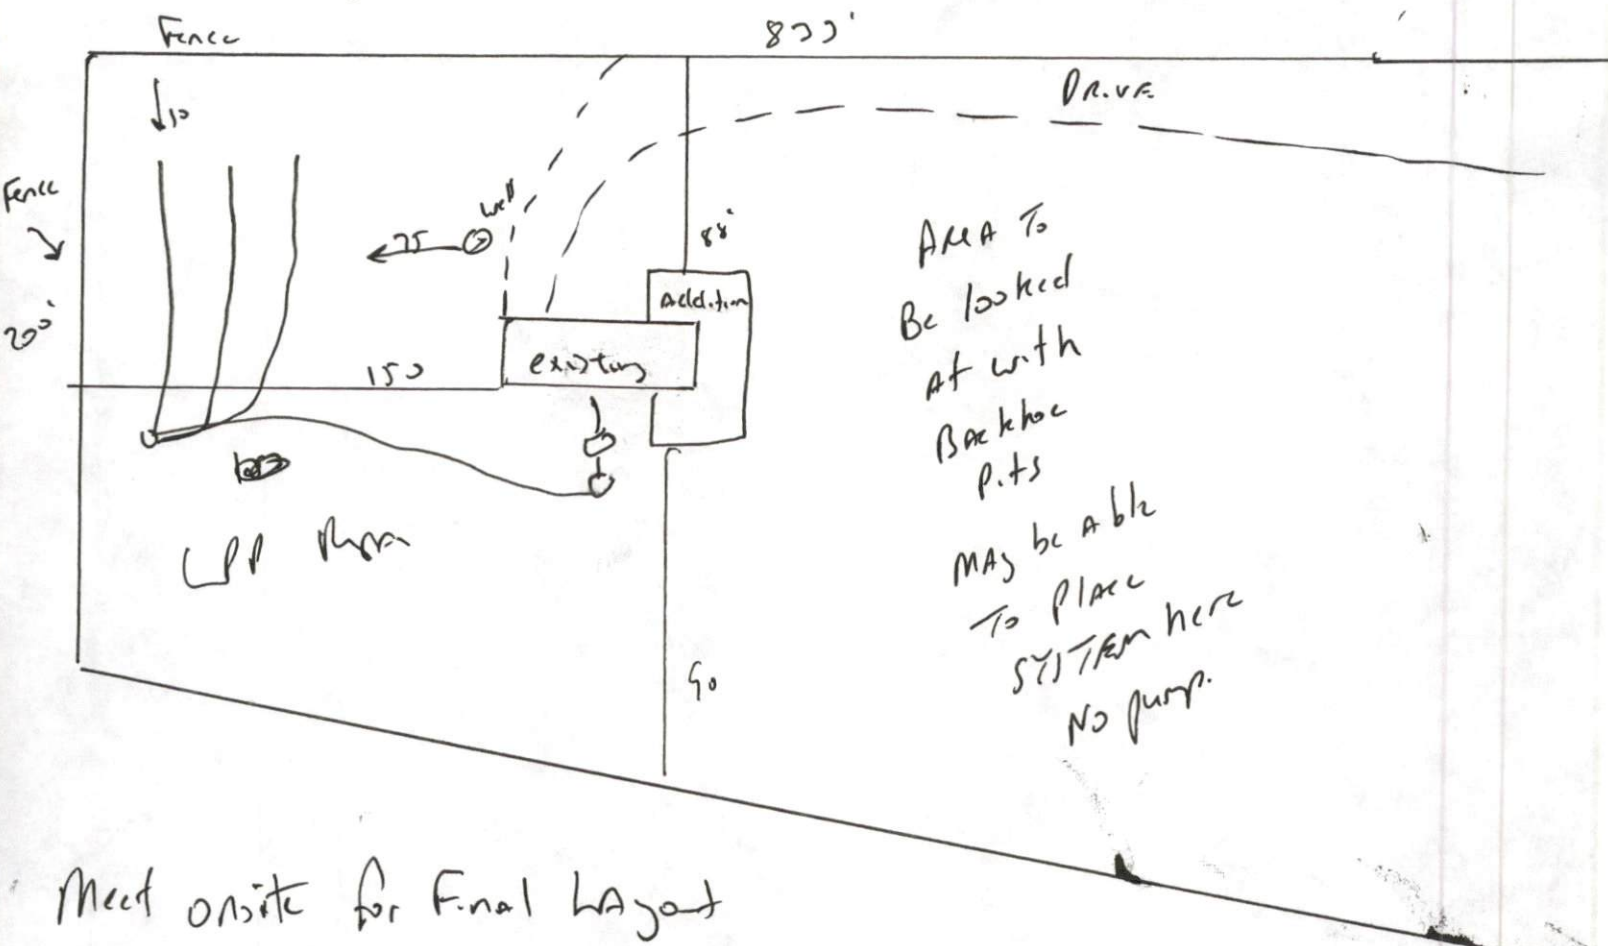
Fence

800'

Drive

Fence

10

200'

well

75

88'

Addition

150

existing

LPP System

90

Area To Be looked at with Backhoe pits

May be able To place System here No pump.

Meet onsite for Final Layout